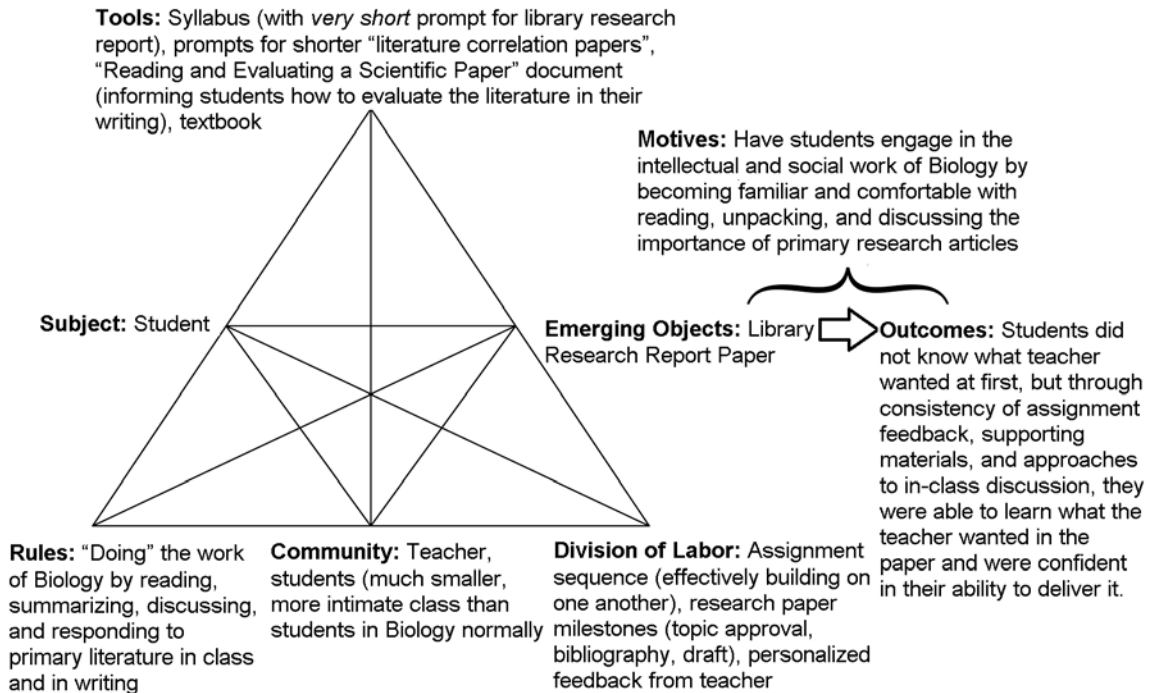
**Tools:** Syllabus (with *very short* prompt for library research report), prompts for shorter "literature correlation papers", "Reading and Evaluating a Scientific Paper" document (informing students how to evaluate the literature in their writing), textbook

**Motives:** Have students engage in the intellectual and social work of Biology by becoming familiar and comfortable with reading, unpacking, and discussing the importance of primary research articles

**Subject:** Student

**Emerging Objects:** Library Research Report Paper

**Outcomes:** Students did not know what teacher wanted at first, but through consistency of assignment feedback, supporting materials, and approaches to in-class discussion, they were able to learn what the teacher wanted in the paper and were confident in their ability to deliver it.

**Rules:** "Doing" the work of Biology by reading, summarizing, discussing, and responding to primary literature in class and in writing

**Community:** Teacher, students (much smaller, more intimate class than students in Biology normally

**Division of Labor:** Assignment sequence (effectively building on one another), research paper milestones (topic approval, bibliography, draft), personalized feedback from teacher